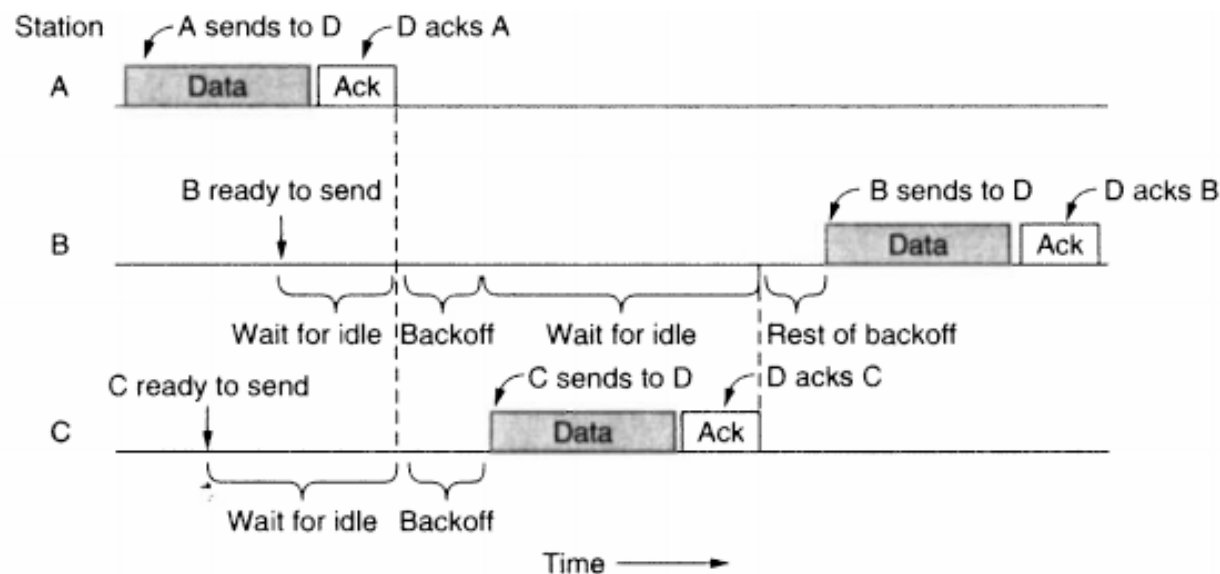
Station

A sends to D

D acks A

A

Data

Ack

B ready to send

B sends to D

D acks B

B

Data

Ack

Wait for idle

Backoff

Wait for idle

Rest of backoff

C ready to send

C sends to D

D acks C

C

Data

Ack

Wait for idle

Backoff

Time